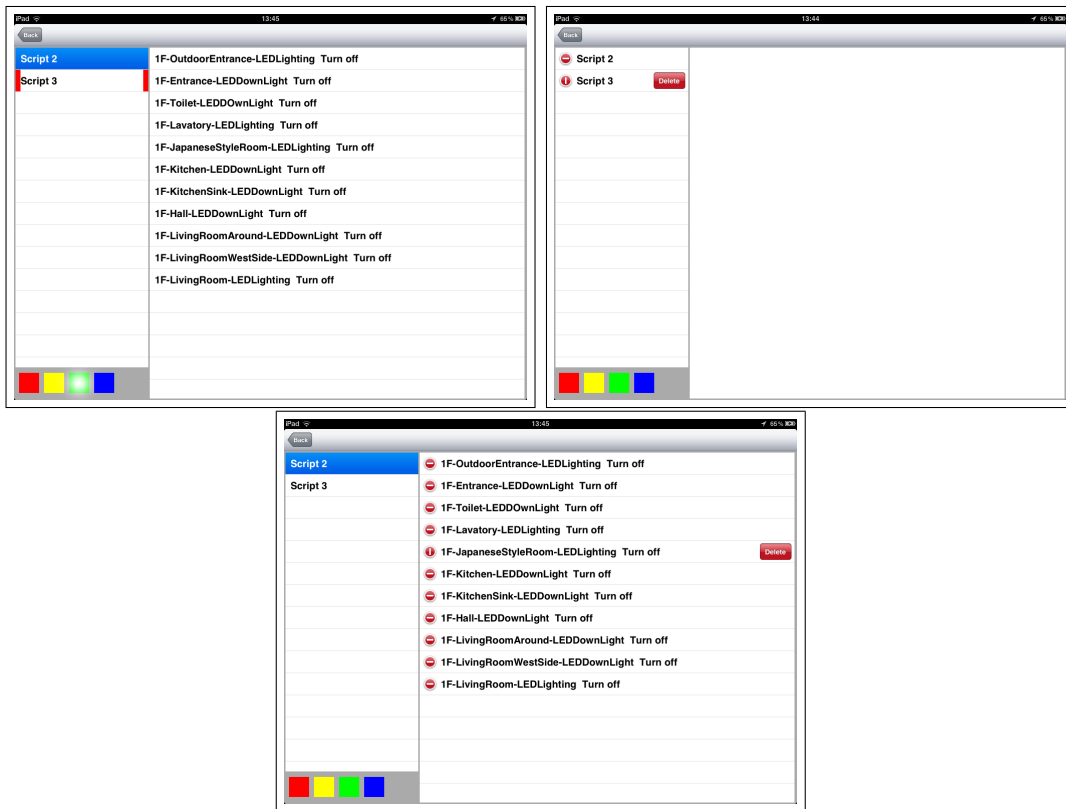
iPad 13:45 65%

Back

Script 2
Script 3

1F-OutdoorEntrance-LEDLighting Turn off
1F-Entrance-LEDDownLight Turn off
1F-Toilet-LEDDOwnLight Turn off
1F-Lavatory-LEDLighting Turn off
1F-JapaneseStyleRoom-LEDLighting Turn off
1F-Kitchen-LEDDownLight Turn off
1F-KitchenSink-LEDDownLight Turn off
1F-Hall-LEDDownLight Turn off
1F-LivingRoomAround-LEDDownLight Turn off
1F-LivingRoomWestSide-LEDDownLight Turn off
1F-LivingRoom-LEDLighting Turn off

iPad 13:44 65%

Back

Script 2
Script 3 Delete

iPad 13:45 65%

Back

Script 2
Script 3

1F-OutdoorEntrance-LEDLighting Turn off
1F-Entrance-LEDDownLight Turn off
1F-Toilet-LEDDOwnLight Turn off
1F-Lavatory-LEDLighting Turn off
1F-JapaneseStyleRoom-LEDLighting Turn off Delete
1F-Kitchen-LEDDownLight Turn off
1F-KitchenSink-LEDDownLight Turn off
1F-Hall-LEDDownLight Turn off
1F-LivingRoomAround-LEDDownLight Turn off
1F-LivingRoomWestSide-LEDDownLight Turn off
1F-LivingRoom-LEDLighting Turn off